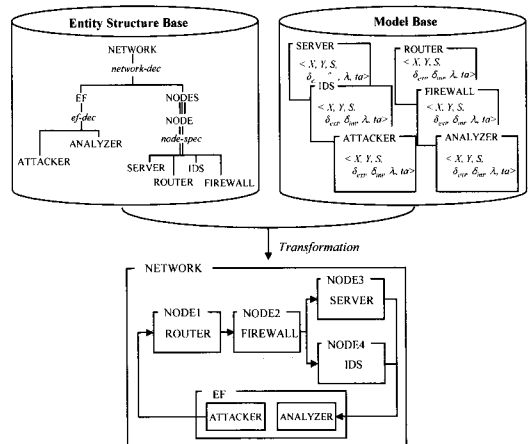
Entity Structure Base

NETWORK
network-dec
EF
ef-dec
ANALYZER
ATTACKER
NODES
NODE
node-spec
SERVER
IDS
ROUTER
FIREWALL

Model Base

SERVER
$< X, Y, S,$
$\delta_{ext}$ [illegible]
IDS
$< X, Y, S,$
$\delta_{ext}, \delta_{int}, \lambda, ta>$
ATTACKER
$< X, Y, S,$
$\delta_{ext}, \delta_{int}, \lambda, ta>$
ROUTER
$< X, Y, S,$
$\delta_{ext}, \delta_{int}, \lambda, ta>$
FIREWALL
$< X, Y, S,$
$\delta_{ext}, \delta_{int}, \lambda, ta>$
ANALYZER
$< X, Y, S,$
$\delta_{ext}, \delta_{int}, \lambda, ta>$

Transformation

NETWORK
NODE1
ROUTER
NODE2
FIREWALL
NODE3
SERVER
NODE4
IDS
EF
ATTACKER
ANALYZER